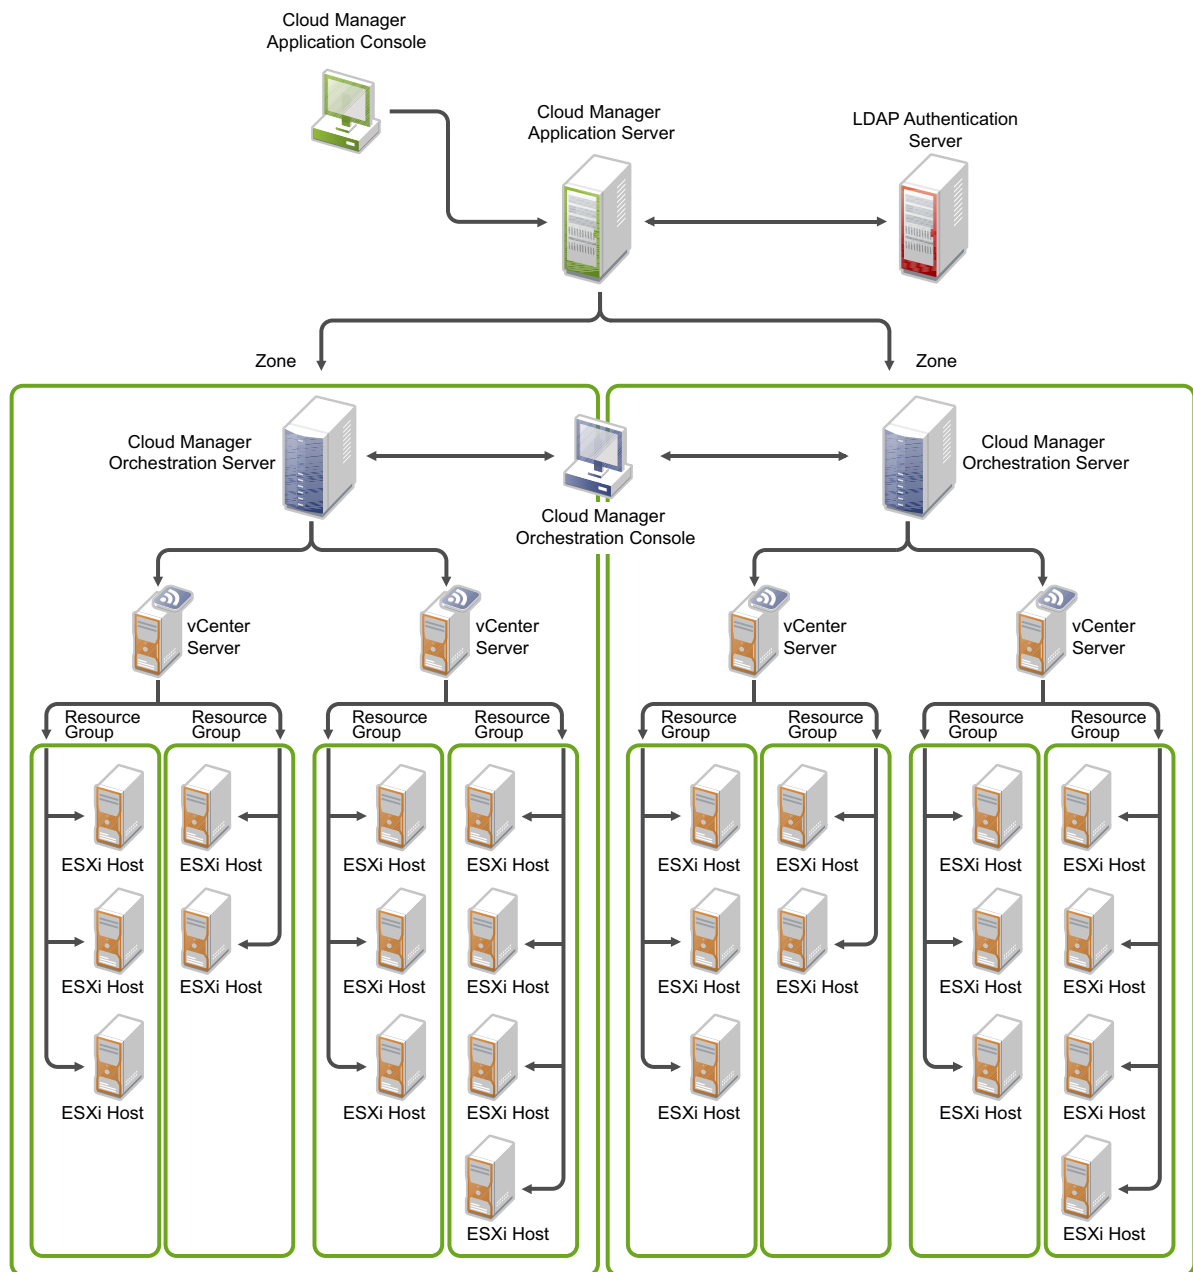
Cloud Manager Application Console

Cloud Manager Application Server

LDAP Authentication Server

Zone

Zone

Cloud Manager Orchestration Server

Cloud Manager Orchestration Console

Cloud Manager Orchestration Server

vCenter Server

vCenter Server

vCenter Server

vCenter Server

Resource Group

Resource Group

Resource Group

Resource Group

Resource Group

Resource Group

Resource Group

Resource Group

ESXi Host
ESXi Host
ESXi Host

ESXi Host
ESXi Host

ESXi Host
ESXi Host
ESXi Host

ESXi Host
ESXi Host
ESXi Host
ESXi Host

ESXi Host
ESXi Host
ESXi Host

ESXi Host
ESXi Host

ESXi Host
ESXi Host
ESXi Host

ESXi Host
ESXi Host
ESXi Host
ESXi Host